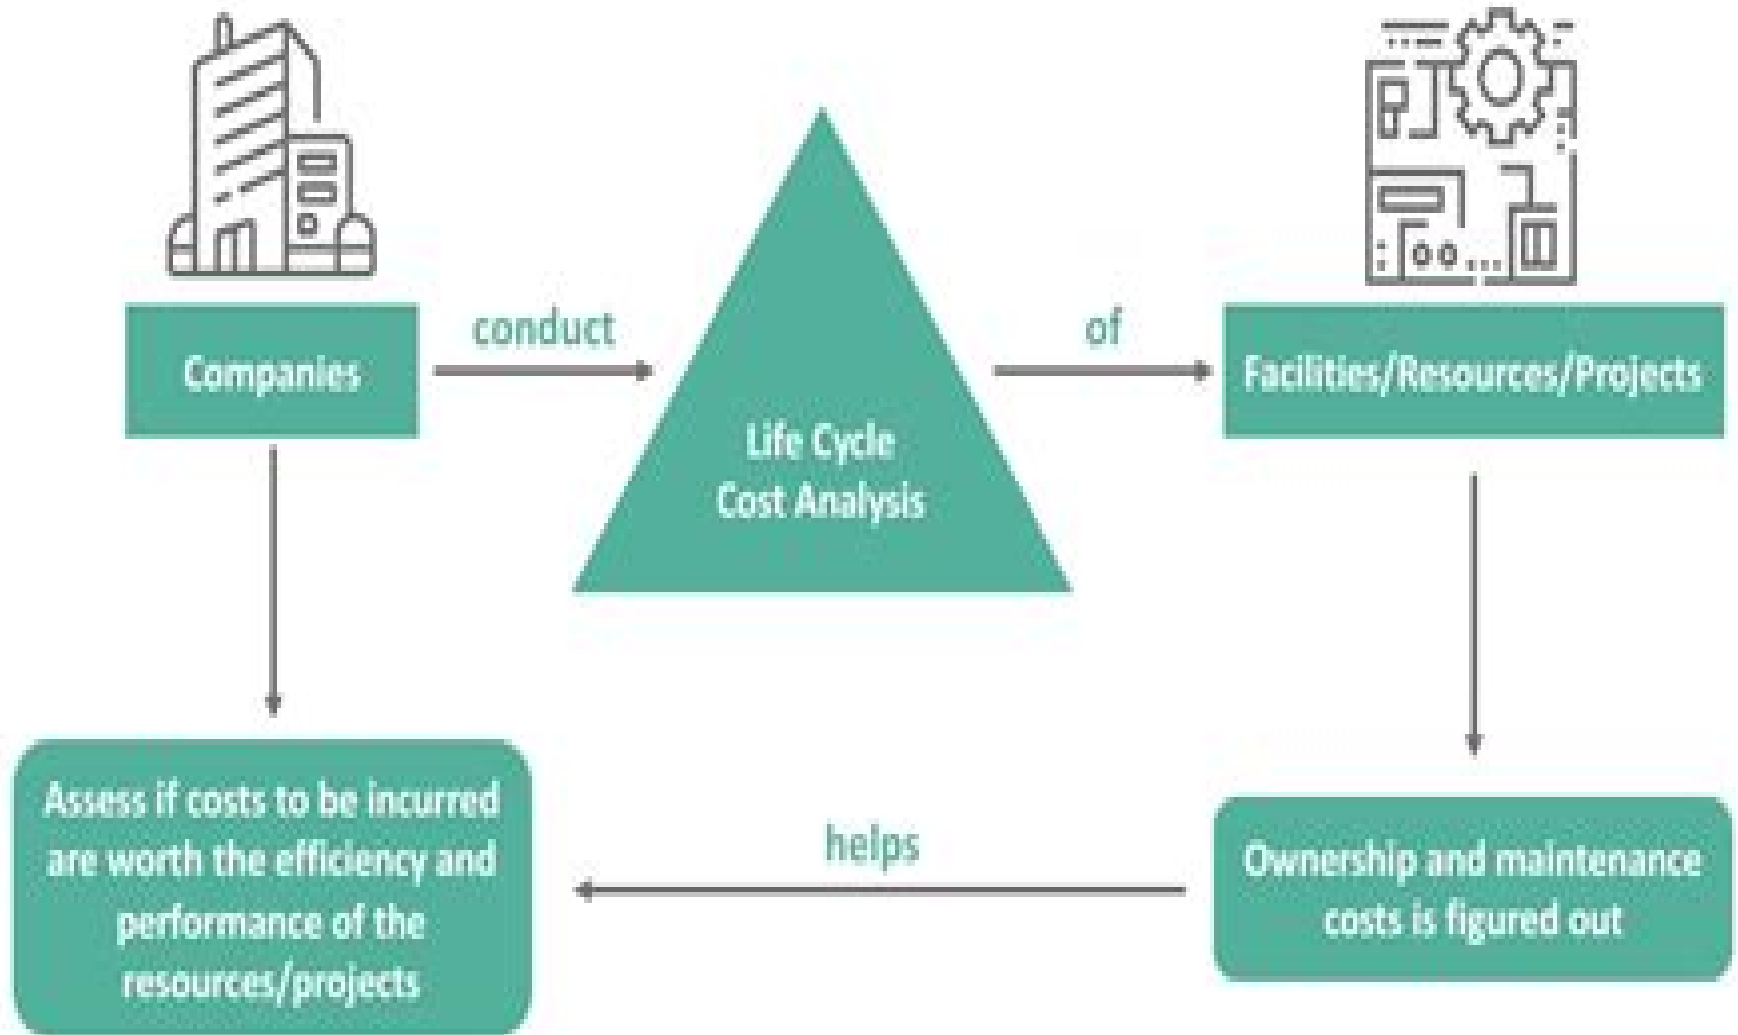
Companies

conduct

Life Cycle
Cost Analysis

of

Facilities/Resources/Projects

Ownership and maintenance costs is figured out

helps

Assess if costs to be incurred are worth the efficiency and performance of the resources/projects